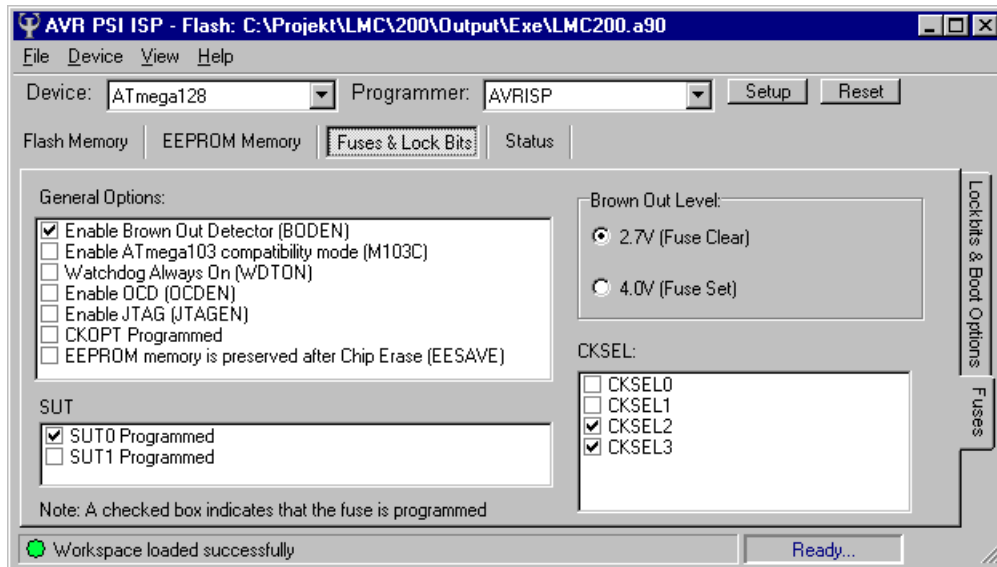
AVR PSI ISP - Flash: C:\Projekt\LMC\200\Output\Exe\LMC200.a90

File Device View Help

Device: ATmega128

Programmer: AVRISP

Setup

Reset

Flash Memory

EEPROM Memory

Fuses & Lock Bits

Status

General Options:

☑ Enable Brown Out Detector (BODEN)
☐ Enable ATmega103 compatibility mode (M103C)
☐ Watchdog Always On (WDTON)
☐ Enable OCD (OCDEN)
☐ Enable JTAG (JTAGEN)
☐ CKOPT Programmed
☐ EEPROM memory is preserved after Chip Erase (EESAVE)

SUT

☑ SUT0 Programmed
☐ SUT1 Programmed

Note: A checked box indicates that the fuse is programmed

Brown Out Level:

2.7V (Fuse Clear)

4.0V (Fuse Set)

CKSEL:

☐ CKSEL0
☐ CKSEL1
☑ CKSEL2
☑ CKSEL3

Lockbits & Boot Options

Fuses

Workspace loaded successfully

Ready...